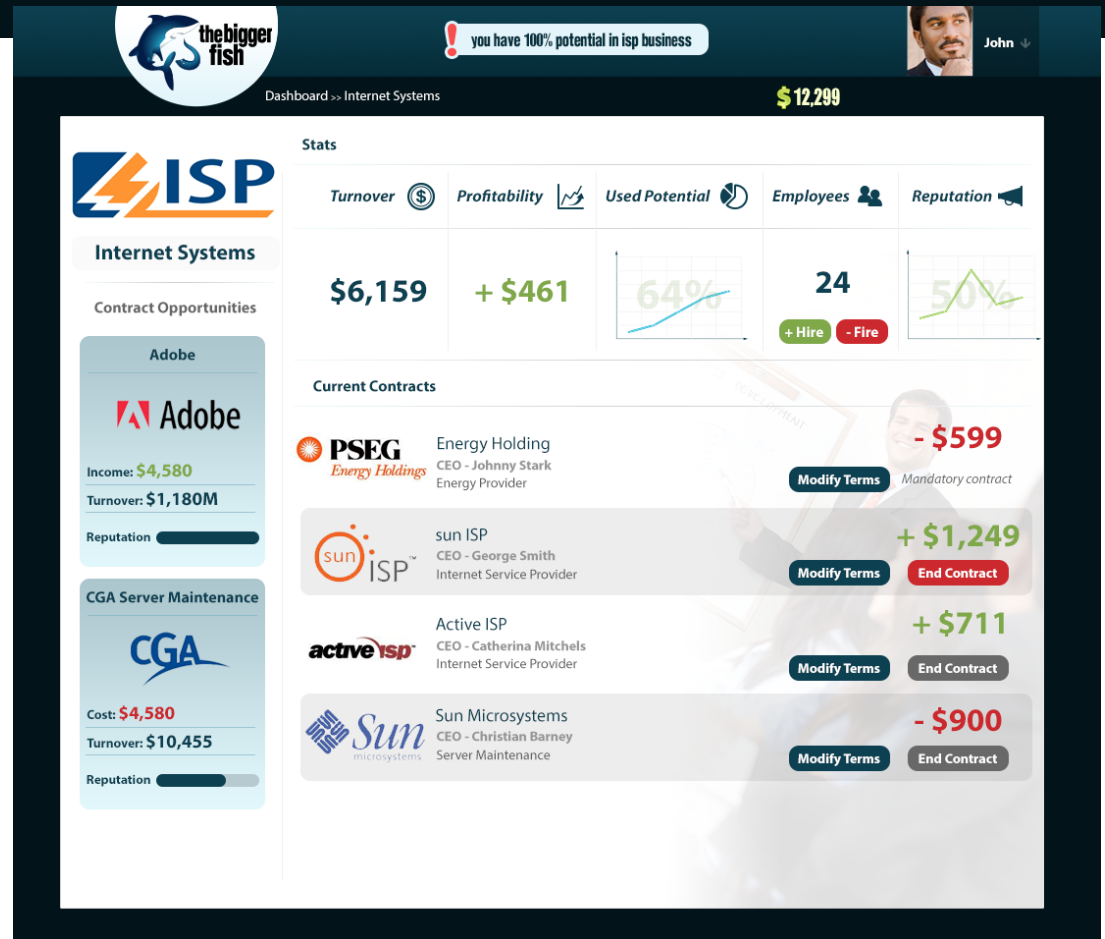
thebigger fish

you have 100% potential in isp business

John

Dashboard >> Internet Systems

$ 12,299

ISP

Internet Systems

Contract Opportunities

Adobe

Adobe

Income: $4,580

Turnover: $1,180M

Reputation

CGA Server Maintenance

CGA

Cost: $4,580

Turnover: $10,455

Reputation

Stats

| Turnover | Profitability | Used Potential | Employees | Reputation |
|---|---|---|---|---|
| $6,159 | + $461 | 64% | 24 + Hire - Fire | 50% |

Current Contracts

PSEG Energy Holdings
Energy Holding
CEO - Johnny Stark
Energy Provider
- $599
Modify Terms
Mandatory contract

sun ISP
sun ISP
CEO - George Smith
Internet Service Provider
+ $1,249
Modify Terms
End Contract

active isp
Active ISP
CEO - Catherina Mitchels
Internet Service Provider
+ $711
Modify Terms
End Contract

Sun microsystems
Sun Microsystems
CEO - Christian Barney
Server Maintenance
- $900
Modify Terms
End Contract